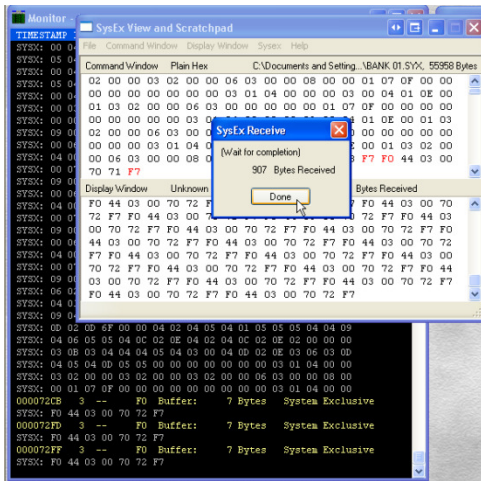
Monitor

TIMESTAMP

SYSX: 00 0
SYSX: 05 0
SYSX: 00 0
SYSX: 05 0
SYSX: 00 0
SYSX: 05 0
SYSX: 00 0
SYSX: 09 0
SYSX: 09 0
SYSX: 04 0
SYSX: 09 0
SYSX: 04 0
SYSX: 09 0
SYSX: 04 0
SYSX: 00 0
SYSX: 04 0
SYSX: 09 0
SYSX: 04 0
SYSX: 06 0
SYSX: 04 0
SYSX: 09 0

SysEx View and Scratchpad

File Command Window Display Window Sysex Help

Command Window Plain Hex C:\Documents and Setting...\BANK 01.SYX, 55958 Bytes

00 00 00 03 02 00 00 06 03 00 00 00 08 00 00 01 07 0F 00 00 00
00 00 00 00 00 00 00 03 01 04 00 00 00 03 00 00 04 01 0E 00
01 03 02 00 00 06 03 00 00 00 00 00 00 01 07 0F 00 00 00 00
00 00 00 00 00 00 03 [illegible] 00 00 01 0E 00 01 03
02 00 00 06 03 00 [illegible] 00 00 00
00 00 00 03 01 04 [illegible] 03 02 00
00 06 03 00 00 08 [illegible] F7 F0 44 03 00
70 71 F7

SysEx Receive

(Wait for completion)

907 Bytes Received

Done

Display Window Unknown Bytes Received

F0 44 03 00 70 72 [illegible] F0 44 03 00 70
72 F7 F0 44 03 00 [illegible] 72 F7 F0 44 03
00 70 72 F7 F0 44 03 00 70 72 F7 F0 44 03 00 70 72 F7 F0
44 03 00 70 72 F7 F0 44 03 00 70 72 F7 F0 44 03 00 70 72
F7 F0 44 03 00 70 72 F7 F0 44 03 00 70 72 F7 F0 44 03 00
70 72 F7 F0 44 03 00 70 72 F7 F0 44 03 00 70 72 F7 F0 44
03 00 70 72 F7 F0 44 03 00 70 72 F7 F0 44 03 00 70 72 F7
F0 44 03 00 70 72 F7 F0 44 03 00 70 72 F7

SYSX: 0D 02 0D 6F 00 00 04 02 04 05 04 01 05 05 05 04 04 09
SYSX: 04 06 05 05 04 0C 02 0E 04 02 04 0C 02 0E 02 00 00 00
SYSX: 03 0B 03 04 04 04 05 04 03 00 04 0D 02 0E 03 06 03 0D
SYSX: 04 05 04 0D 05 05 00 00 00 00 00 00 03 01 00 00 00 00
SYSX: 03 02 00 00 03 00 00 00 00 03 00 00 06 03 00 00 00 00
SYSX: 00 01 07 0F 00 00 00 00 00 00 00 00 00 01 04 00 00 00
000072CB 3 -- F0 Buffer: 7 Bytes System Exclusive
SYSX: F0 44 03 00 70 72 F7
000072FD 3 -- F0 Buffer: 7 Bytes System Exclusive
SYSX: F0 44 03 00 70 72 F7
000072FF 3 -- F0 Buffer: 7 Bytes System Exclusive
SYSX: F0 44 03 00 70 72 F7